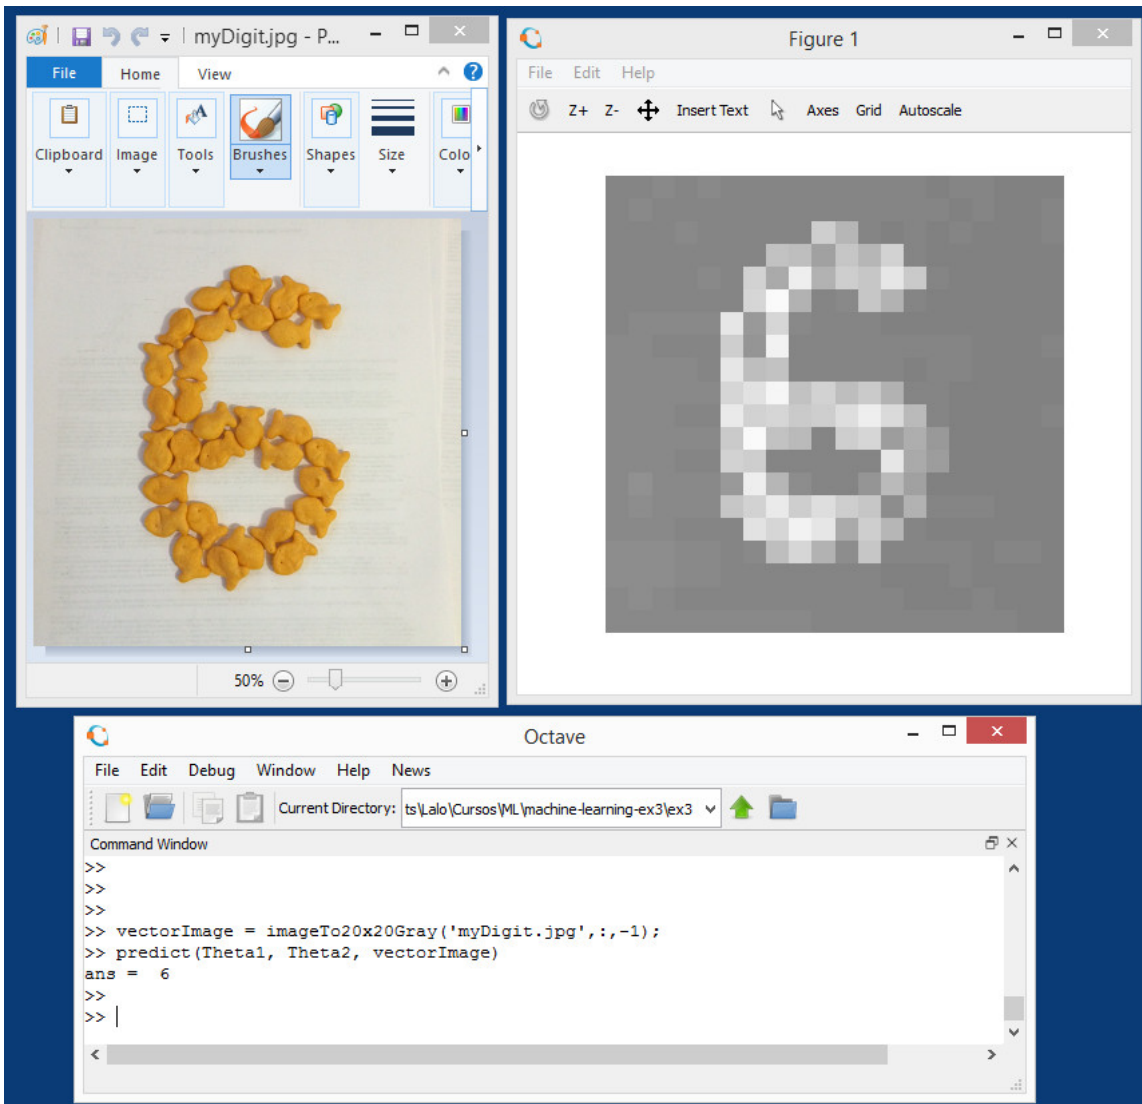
myDigit.jpg - P...

File Home View

Clipboard Image Tools Brushes Shapes Size Colo

50%

Figure 1

File Edit Help

Z+ Z- Insert Text Axes Grid Autoscale

Octave

File Edit Debug Window Help News

Current Directory: ts\Lalo\Cursos\ML\machine-learning-ex3\ex3

Command Window

>>
>>
>>
>> vectorImage = imageTo20x20Gray('myDigit.jpg',:,-1);
>> predict(Theta1, Theta2, vectorImage)
ans = 6
>>
>>